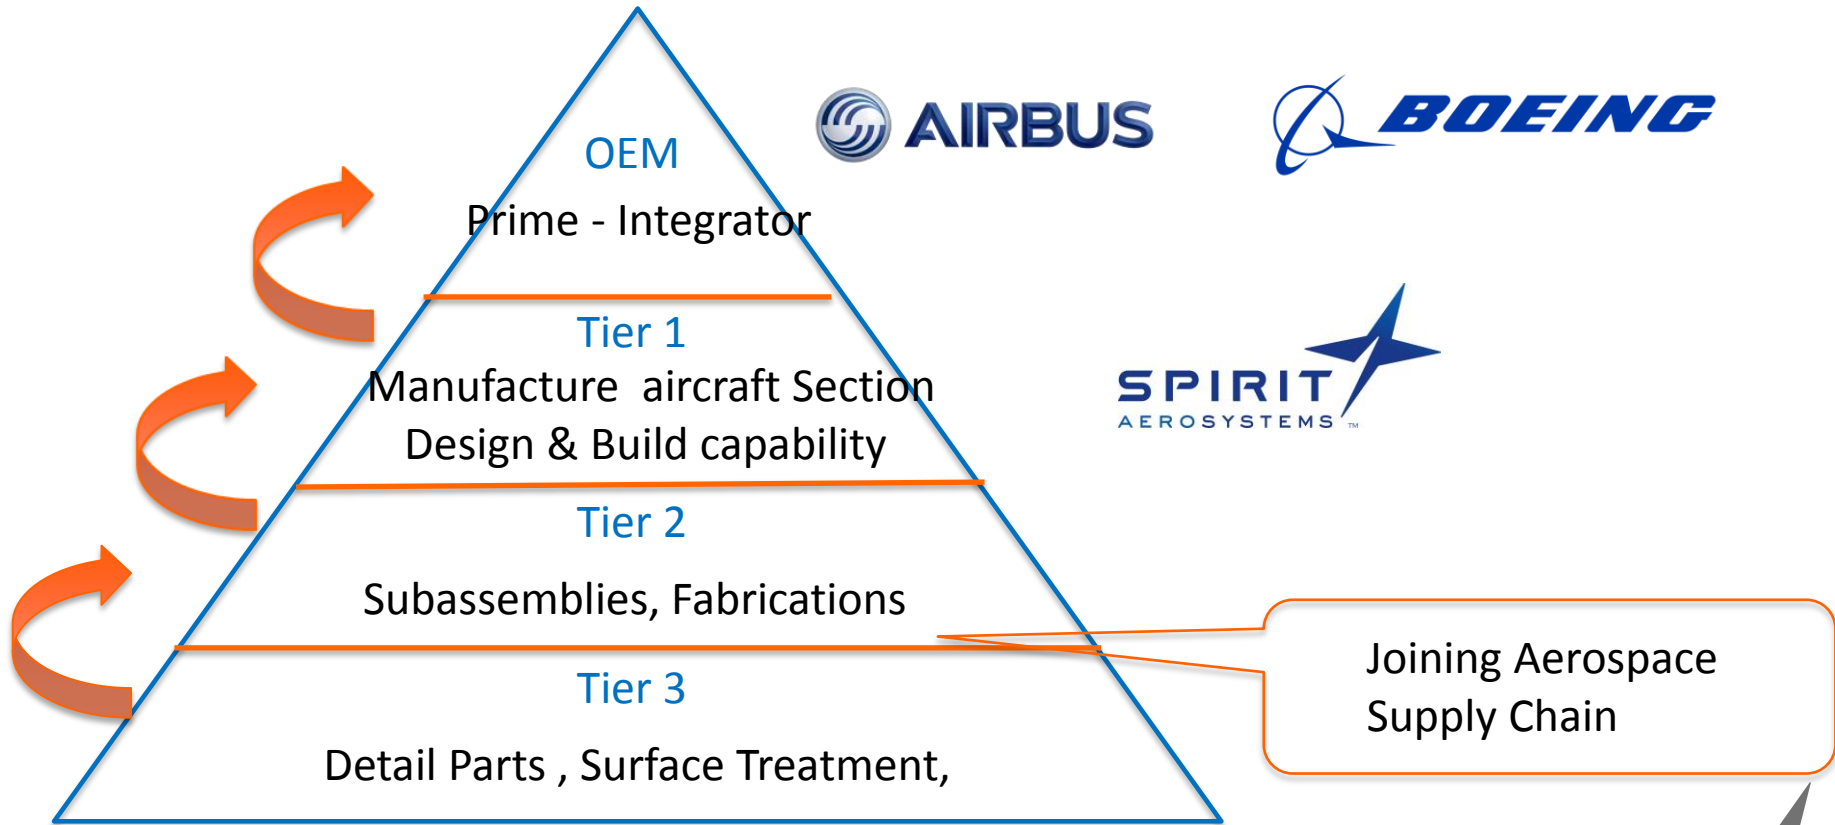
OEM

Prime - Integrator

Tier 1

Manufacture aircraft Section

Design & Build capability

Tier 2

Subassemblies, Fabrications

Tier 3

Detail Parts , Surface Treatment,

AIRBUS

BOEING

SPIRIT

AEROSYSTEMS ™

Joining Aerospace Supply Chain